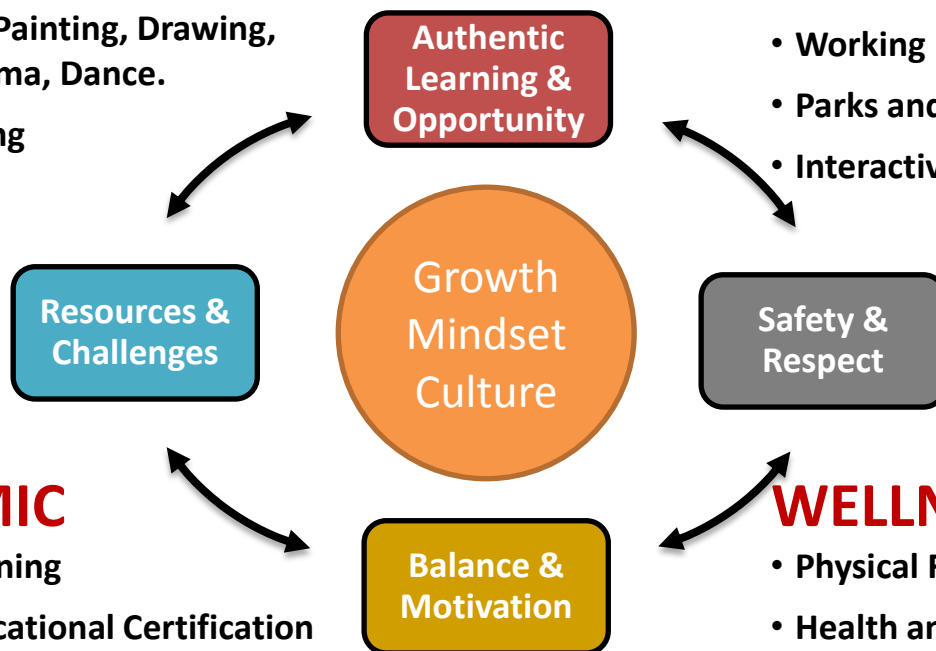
Painting, Drawing, ma, Dance.

ng

Authentic Learning & Opportunity

• Working

• Parks and

• Interactiv

Resources & Challenges

Growth Mindset Culture

Safety & Respect

MIC

ning

cational Certification

Balance & Motivation

WELLN

• Physical F

• Health an